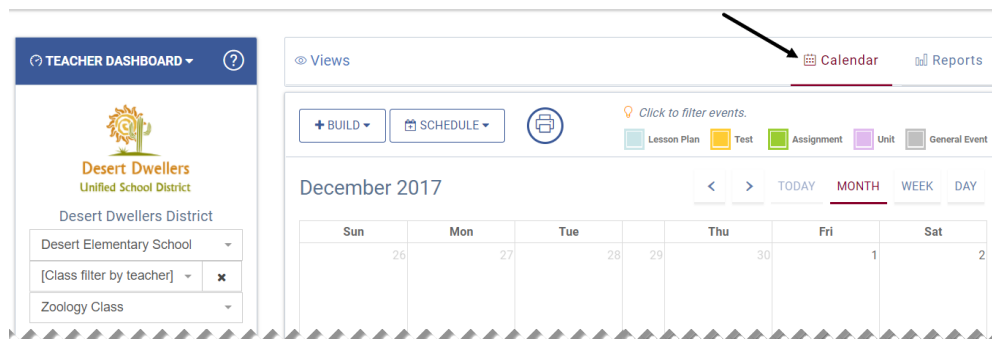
TEACHER DASHBOARD ▾ ?

Desert Dwellers
Unified School District

Desert Dwellers District

Desert Elementary School

[Class filter by teacher] ✖

Zoology Class

Views

Calendar

Reports

+ BUILD ▾

SCHEDULE ▾

Click to filter events.

Lesson Plan Test Assignment Unit General Event

December 2017

< > TODAY MONTH WEEK DAY

| Sun | Mon | Tue | | Thu | Fri | Sat |
|---|---|---|---|---|---|---|
| 26 | 27 | 28 | 29 | 30 | 1 | 2 |